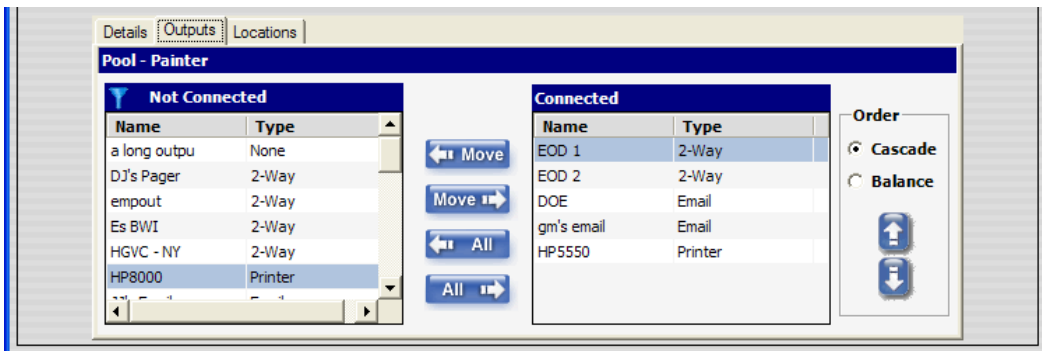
Details | Outputs | Locations

Pool - Painter

Not Connected

| Name | Type |
|---|---|
| a long outpu | None |
| DJ's Pager | 2-Way |
| empout | 2-Way |
| Es BWI | 2-Way |
| HGVC - NY | 2-Way |
| HP8000 | Printer |
| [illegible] | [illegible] |

Move
Move
All
All

Connected

| Name | Type |
|---|---|
| EOD 1 | 2-Way |
| EOD 2 | 2-Way |
| DOE | Email |
| gm's email | Email |
| HP5550 | Printer |

Order
Cascade
Balance